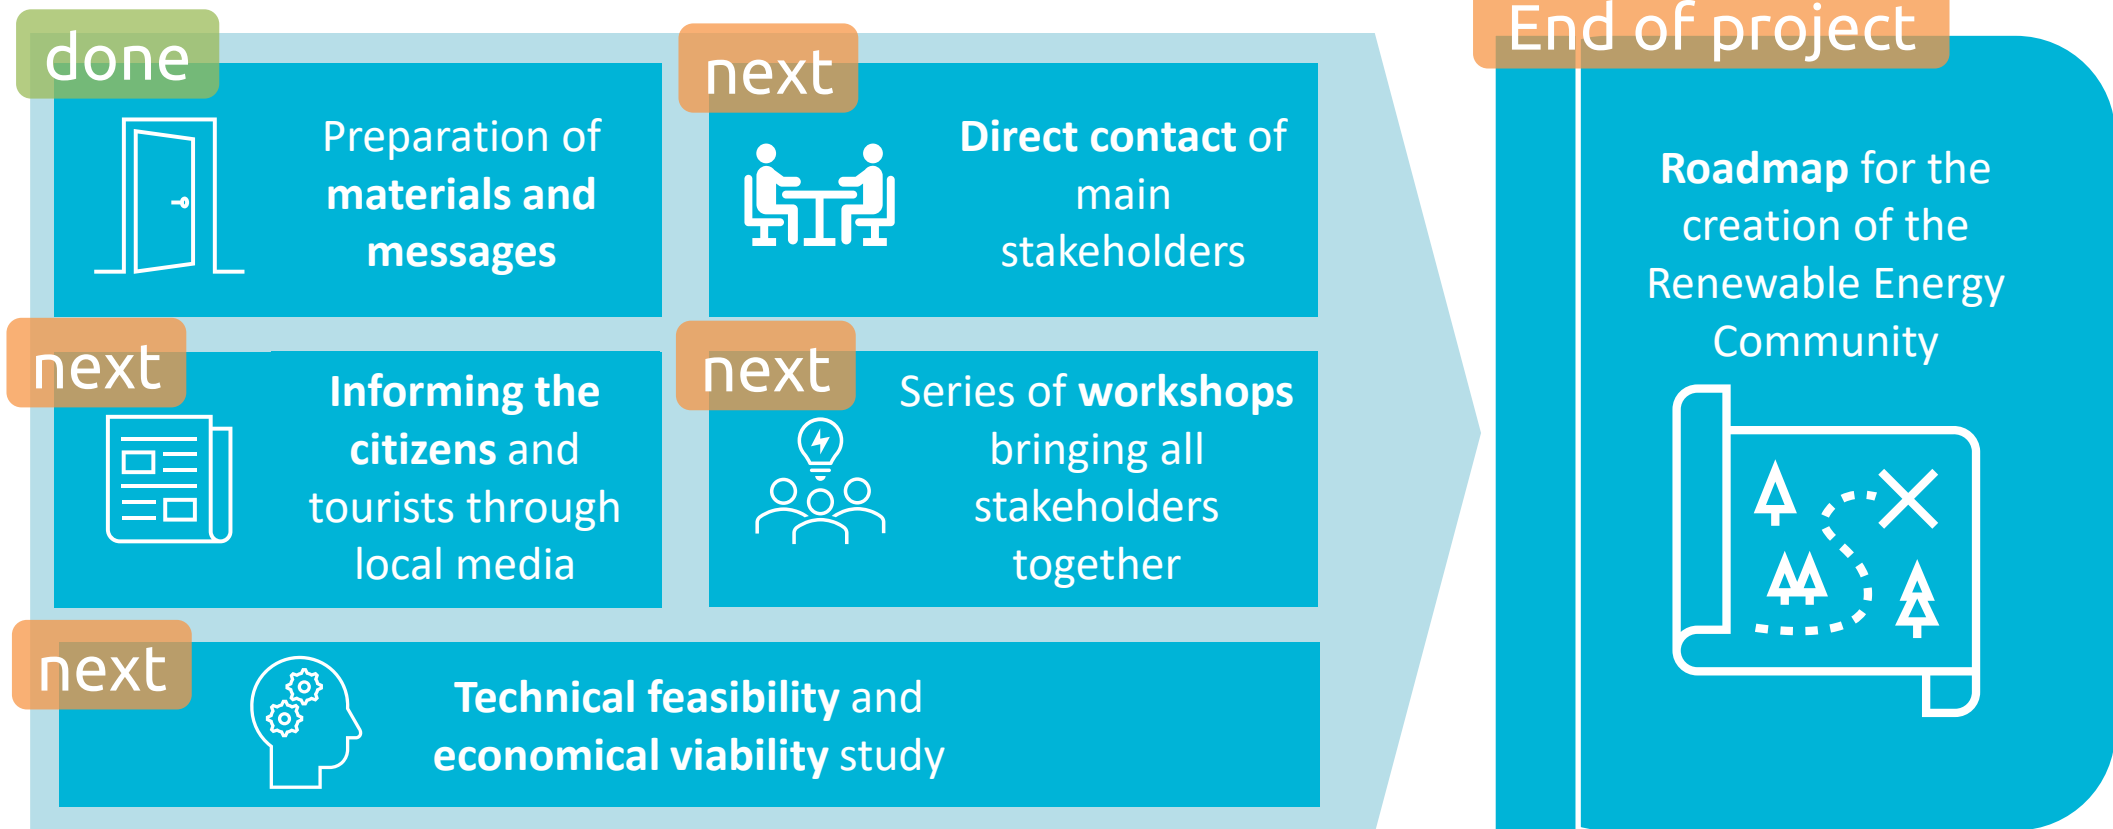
done

Preparation of materials and messages

next

Direct contact of main stakeholders

End of project

Roadmap for the creation of the Renewable Energy Community

next

Informing the citizens and tourists through local media

next

Series of workshops bringing all stakeholders together

next

Technical feasibility and economical viability study